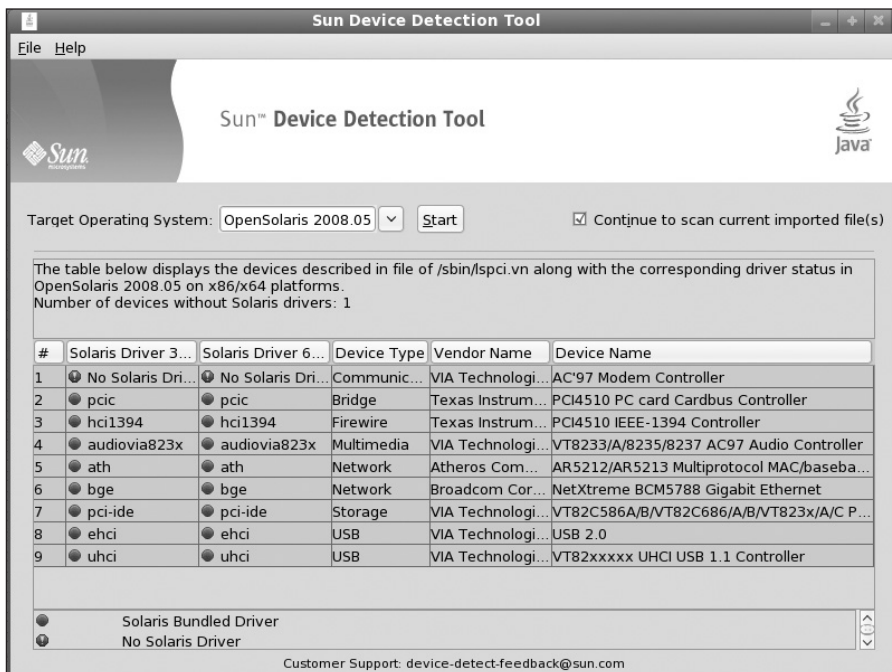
Sun Device Detection Tool

File Help

Sun Microsystems

Sun™ Device Detection Tool

Java

Target Operating System: OpenSolaris 2008.05 Start

☑ Continue to scan current imported file(s)

The table below displays the devices described in file of /sbin/lspci.vn along with the corresponding driver status in OpenSolaris 2008.05 on x86/x64 platforms.
Number of devices without Solaris drivers: 1

| # | Solaris Driver 3... | Solaris Driver 6... | Device Type | Vendor Name | Device Name |
|---|---|---|---|---|---|
| 1 | No Solaris Dri... | No Solaris Dri... | Communic... | VIA Technologi... | AC'97 Modem Controller |
| 2 | pcic | pcic | Bridge | Texas Instrum... | PCI4510 PC card Cardbus Controller |
| 3 | hci1394 | hci1394 | Firewire | Texas Instrum... | PCI4510 IEEE-1394 Controller |
| 4 | audiovia823x | audiovia823x | Multimedia | VIA Technologi... | VT8233/A/8235/8237 AC97 Audio Controller |
| 5 | ath | ath | Network | Atheros Com... | AR5212/AR5213 Multiprotocol MAC/baseba... |
| 6 | bge | bge | Network | Broadcom Cor... | NetXtreme BCM5788 Gigabit Ethernet |
| 7 | pci-ide | pci-ide | Storage | VIA Technologi... | VT82C586A/B/VT82C686/A/B/VT823x/A/C P... |
| 8 | ehci | ehci | USB | VIA Technologi... | USB 2.0 |
| 9 | uhci | uhci | USB | VIA Technologi... | VT82xxxxx UHCI USB 1.1 Controller |

Solaris Bundled Driver
No Solaris Driver

Customer Support: device-detect-feedback@sun.com